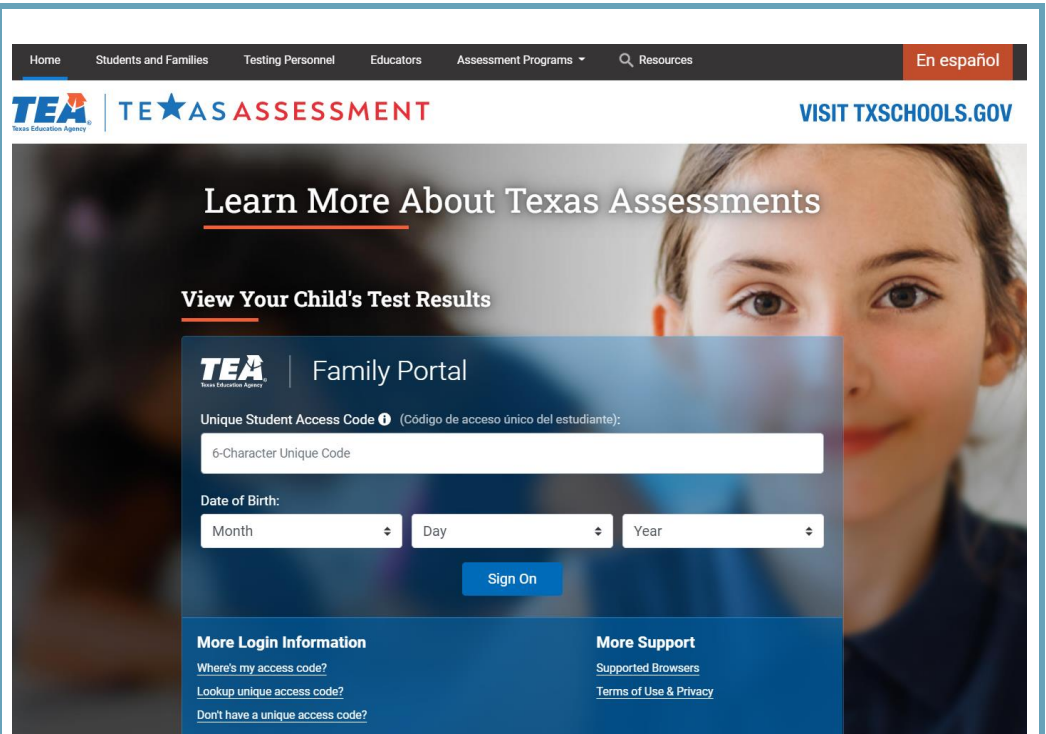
Home Students and Families Testing Personnel Educators Assessment Programs Resources En español

TEA Texas Education Agency TEXAS ASSESSMENT VISIT TXSCHOOLS.GOV

Learn More About Texas Assessments

View Your Child's Test Results

TEA Texas Education Agency Family Portal

Unique Student Access Code (Código de acceso único del estudiante):

6-Character Unique Code

Date of Birth:

Month Day Year

Sign On

More Login Information
Where's my access code?
Lookup unique access code?
Don't have a unique access code?

More Support
Supported Browsers
Terms of Use & Privacy